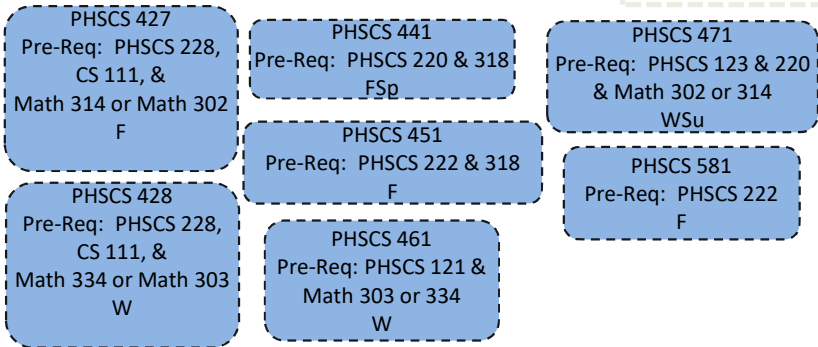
PHSCS 427
Pre-Req: PHSCS 228, CS 111, &
Math 314 or Math 302
F

PHSCS 428
Pre-Req: PHSCS 228, CS 111, &
Math 334 or Math 303
W

PHSCS 441
Pre-Req: PHSCS 220 & 318
FSp

PHSCS 451
Pre-Req: PHSCS 222 & 318
F

PHSCS 461
Pre-Req: PHSCS 121 &
Math 303 or 334
W

PHSCS 471
Pre-Req: PHSCS 123 & 220
& Math 302 or 314
WSu

PHSCS 581
Pre-Req: PHSCS 222
F